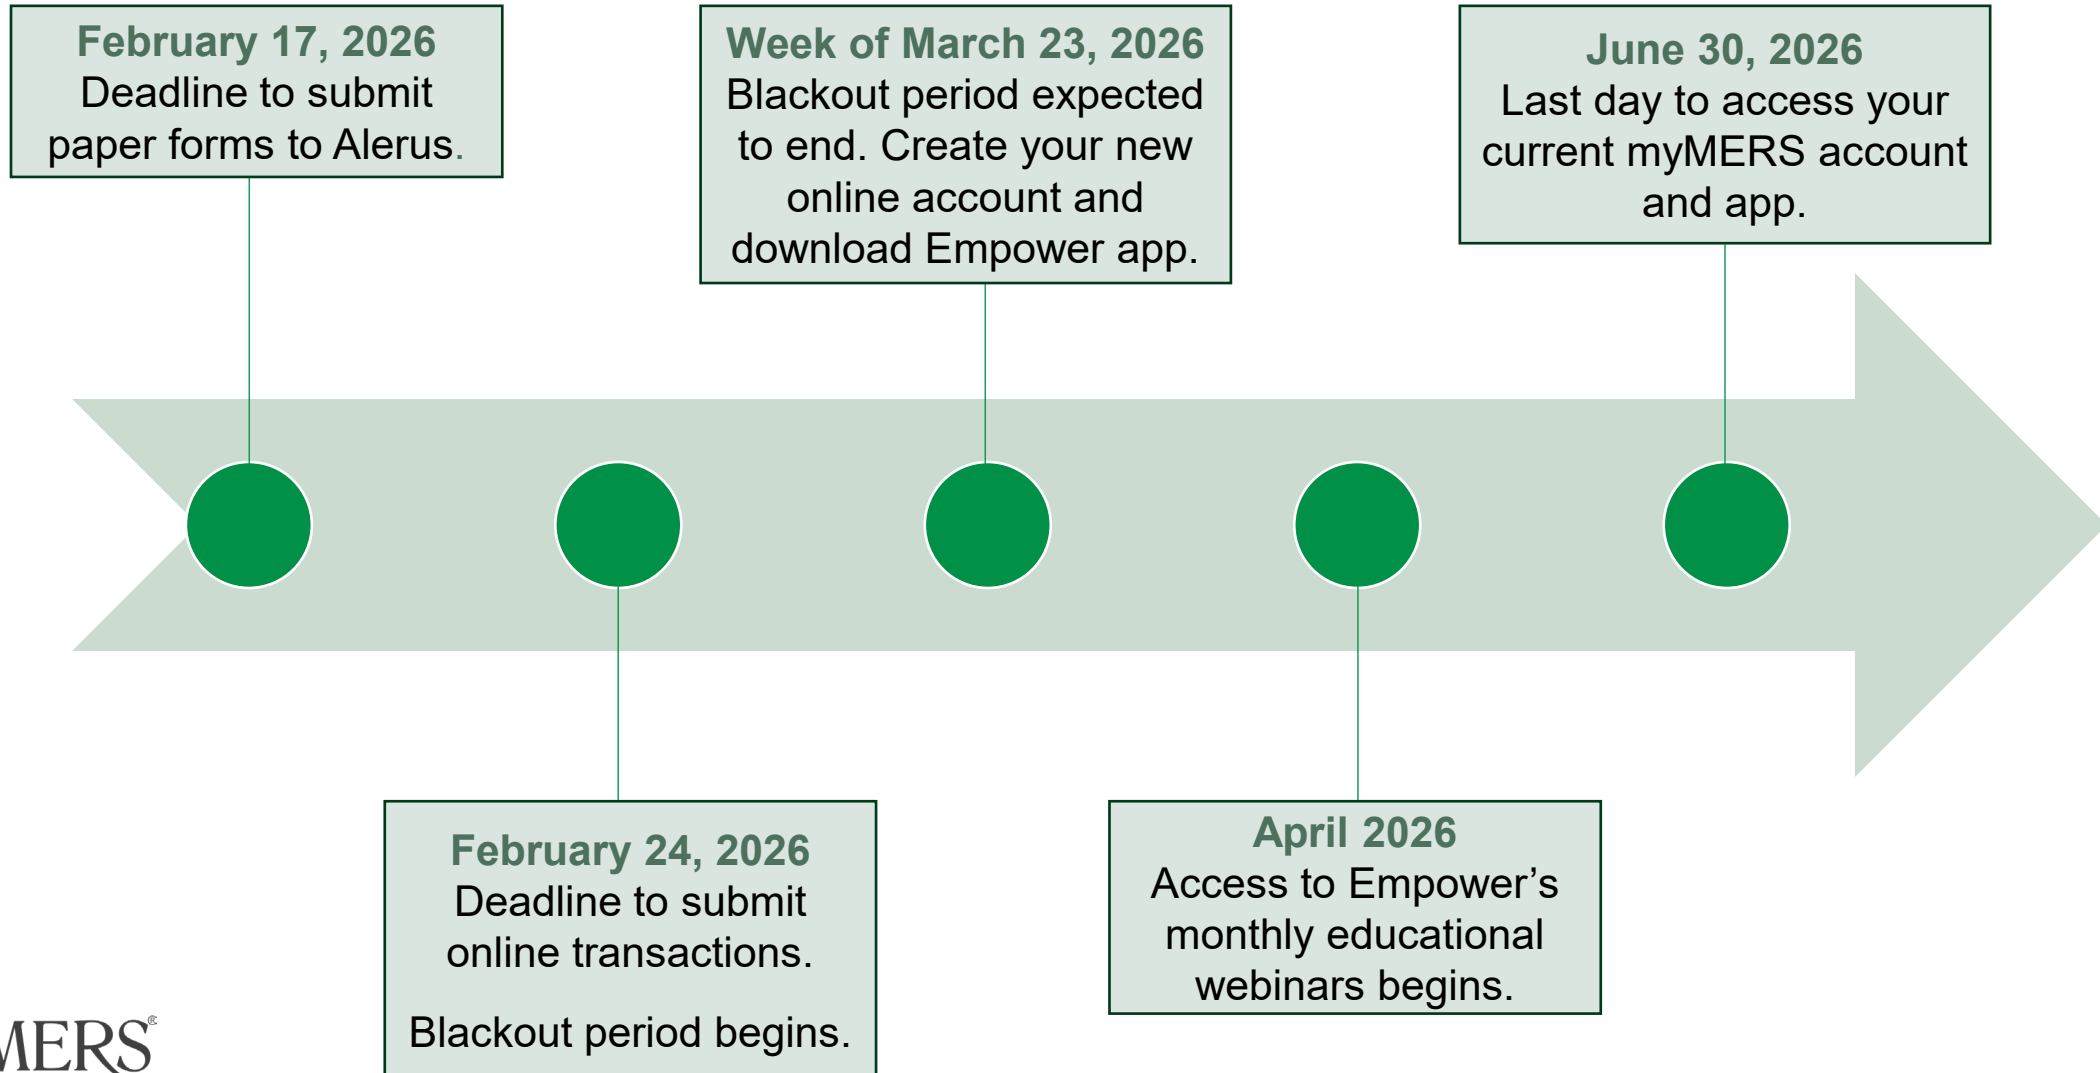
February 17, 2026
Deadline to submit paper forms to Alerus.

Week of March 23, 2026
Blackout period expected to end. Create your new online account and download Empower app.

June 30, 2026
Last day to access your current myMERS account and app.

February 24, 2026
Deadline to submit online transactions.

Blackout period begins.

April 2026
Access to Empower's monthly educational webinars begins.

MERS®